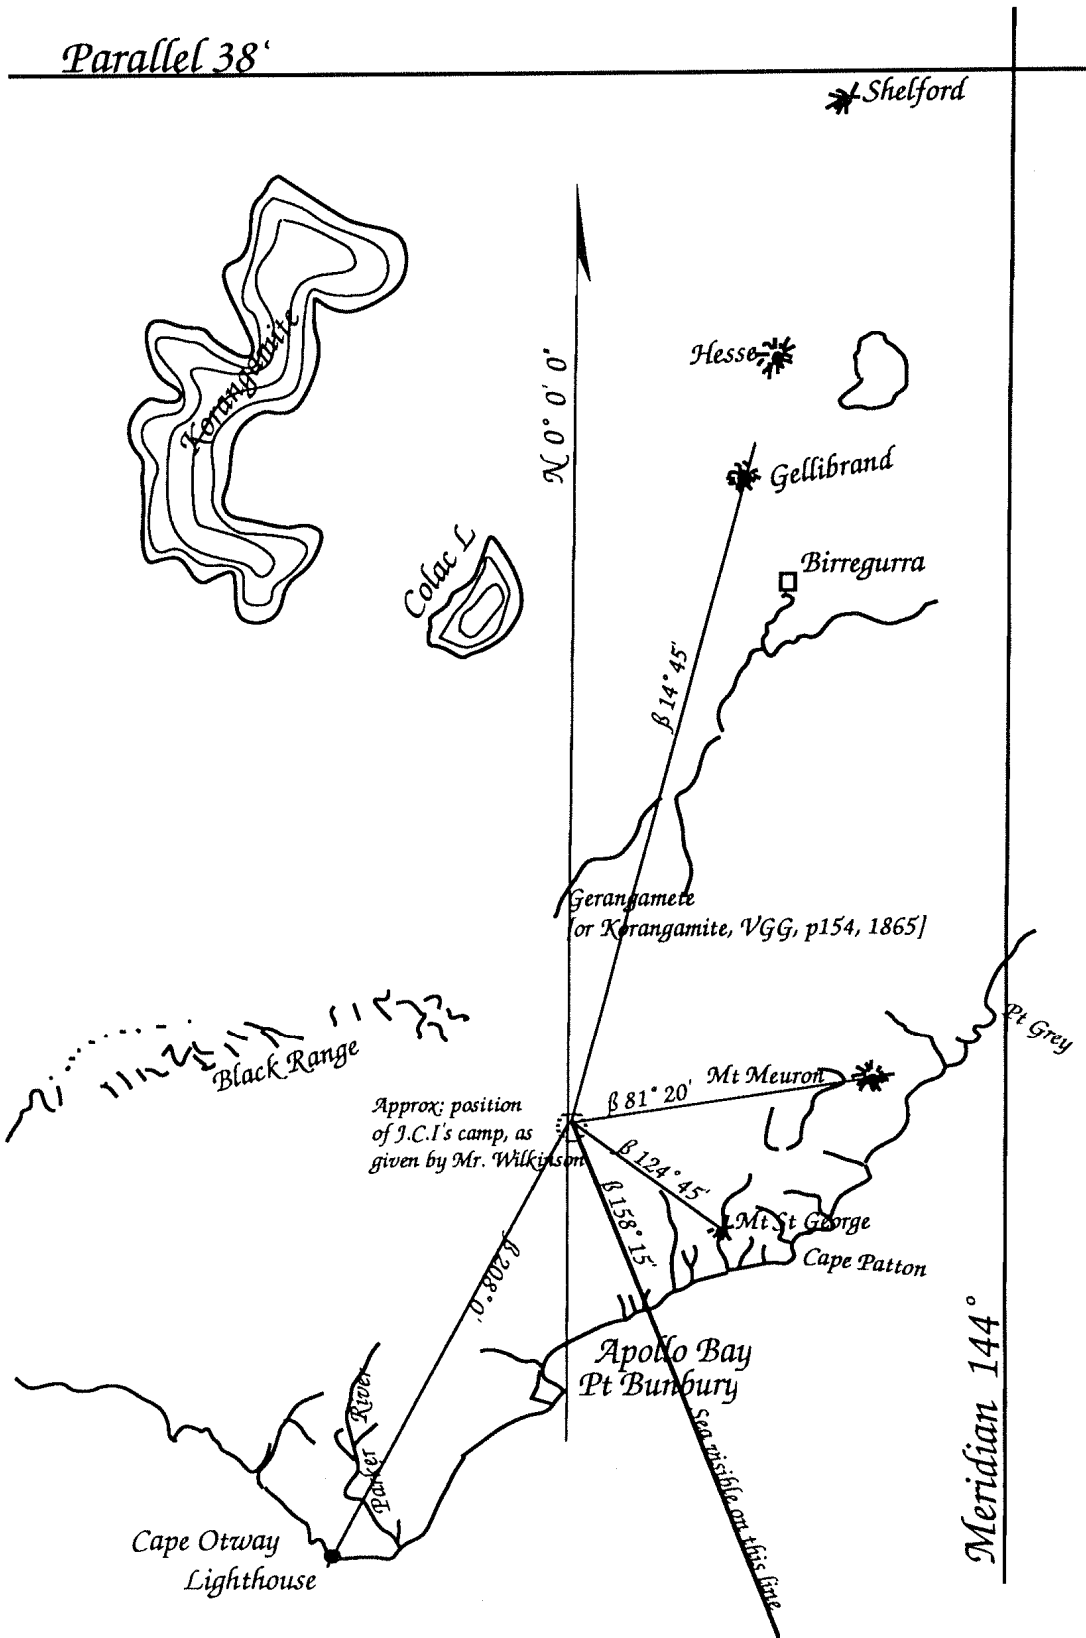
Parallel 38'

Shelford

Korangamite

Hesse

N 0° 0' 0'

Gellibrand

Colac L

Birregurra

β 14° 45'

Gerangamete
[or Korangamite, VGG, p154, 1865]

Pt Grey

Black Range

Mt Meuron

Approx: position of J.C.I's camp, as given by Mr. Wilkinson

β 81° 20'

β 124° 45'

β 158° 15'

Mt St George

β 208°.0'

Cape Patton

Apollo Bay
Pt Bunbury

Meridian 144°

River
Parker

Sea visible on this line

Cape Otway
Lighthouse